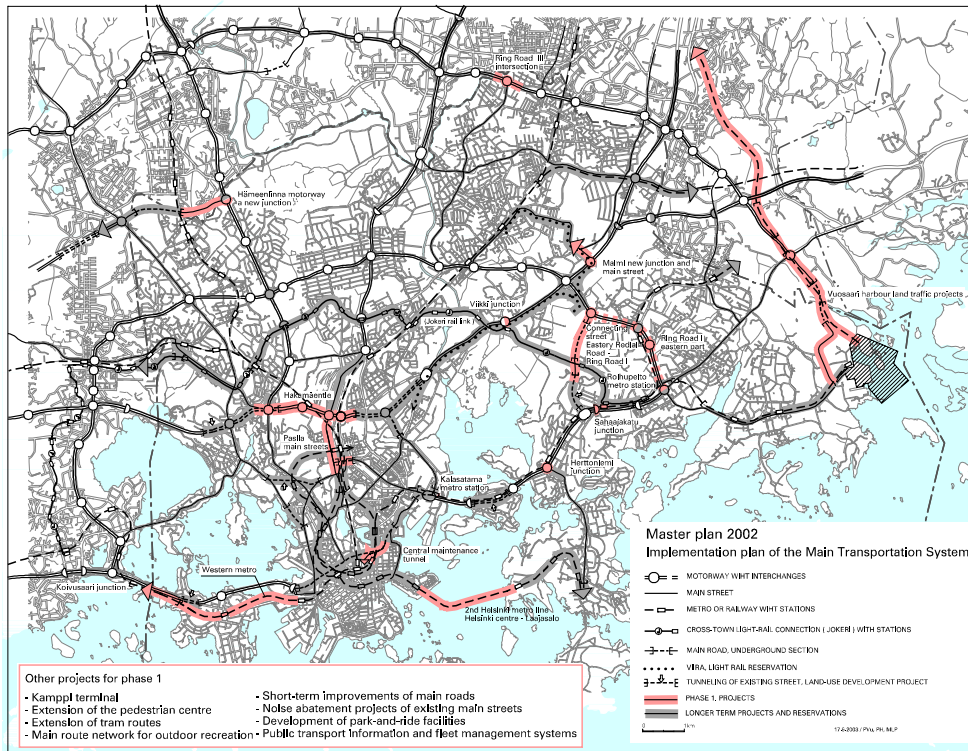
Ring Road III intersection

Hämeenlinna motorway a new junction

Malmi new junction and main street

Viikki junction

Jokeri rail link

Connecting street Eastern Radial Road - Ring Road I

Ring Road I eastern part

Vuosaari harbour land traffic projects

Roihupelto metro station

Sahaajakatu junction

Hakamäentie

Pasila main streets

Herttoniemi junction

Kalasatama metro station

Central maintenance tunnel

Western metro

Koivusaari junction

2nd Helsinki metro line Helsinki centre - Laajasalo

Master plan 2002
Implementation plan of the Main Transportation System

MOTORWAY WIHT INTERCHANGES
MAIN STREET
METRO OR RAILWAY WIHT STATIONS
CROSS-TOWN LIGHT-RAIL CONNECTION ( JOKERI ) WITH STATIONS
MAIN ROAD, UNDERGROUND SECTION
VIRA, LIGHT RAIL RESERVATION
TUNNELING OF EXISTING STREET, LAND-USE DEVELOPMENT PROJECT
PHASE 1, PROJECTS
LONGER TERM PROJECTS AND RESERVATIONS

17.6.2003 / Pno, PH, MLP

Other projects for phase 1

- Kamppi terminal
- Extension of the pedestrian centre
- Extension of tram routes
- Main route network for outdoor recreation
- Short-term improvements of main roads
- Noise abatement projects of existing main streets
- Development of park-and-ride facilities
- Public transport information and fleet management systems